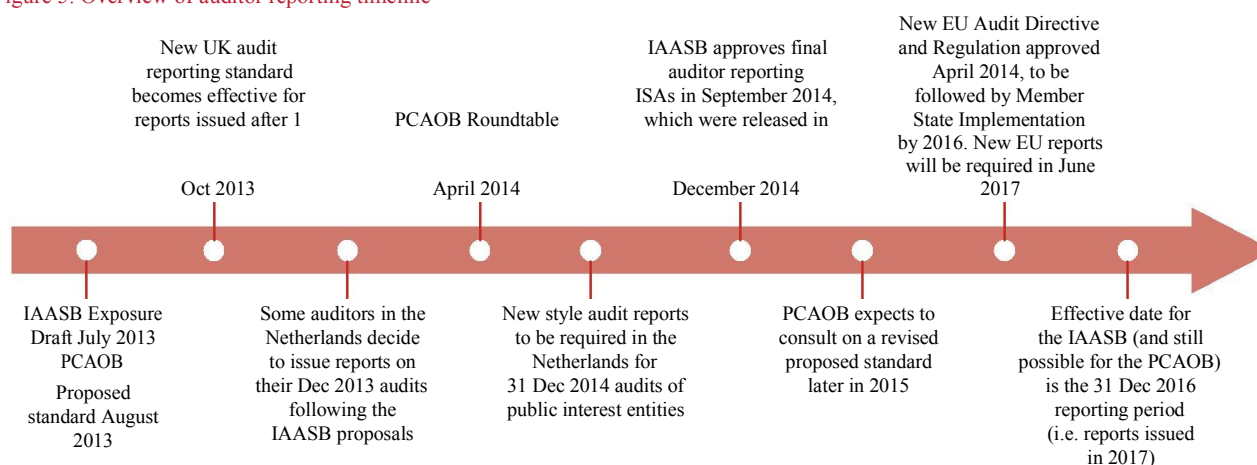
igure 5: Overview of auditor reporting timeline

New UK audit reporting standard becomes effective for reports issued after 1

Oct 2013

PCAOB Roundtable

April 2014

IAASB approves final auditor reporting ISAs in September 2014, which were released in

December 2014

New EU Audit Directive and Regulation approved April 2014, to be followed by Member State Implementation by 2016. New EU reports will be required in June 2017

IAASB Exposure Draft July 2013 PCAOB

Proposed standard August 2013

Some auditors in the Netherlands decide to issue reports on their Dec 2013 audits following the IAASB proposals

New style audit reports to be required in the Netherlands for 31 Dec 2014 audits of public interest entities

PCAOB expects to consult on a revised proposed standard later in 2015

Effective date for the IAASB (and still possible for the PCAOB) is the 31 Dec 2016 reporting period (i.e. reports issued in 2017)